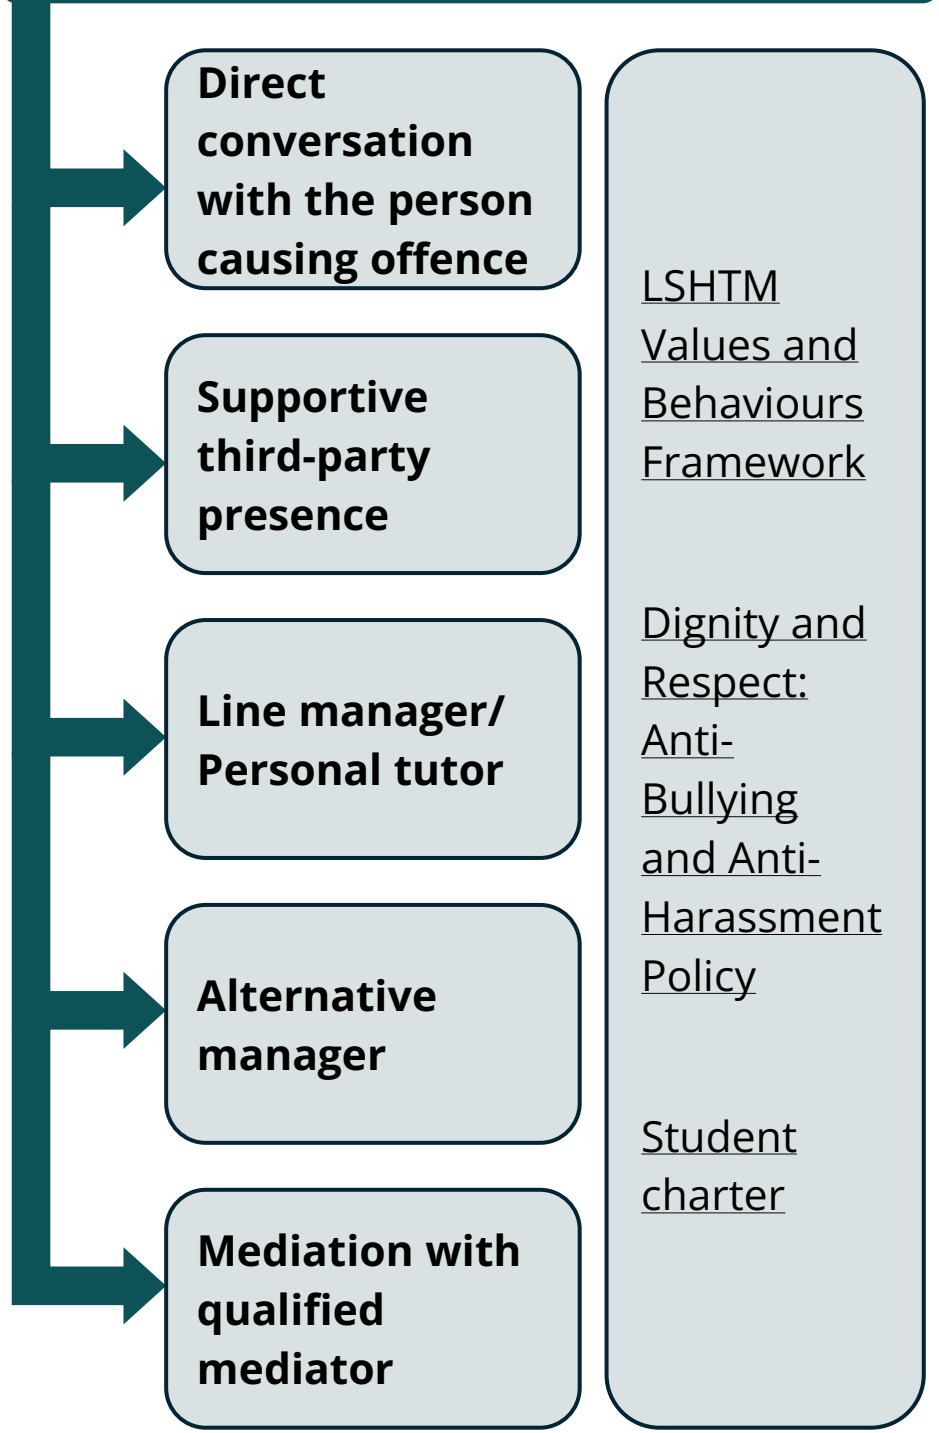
Direct conversation with the person causing offence

Supportive third-party presence

Line manager/ Personal tutor

Alternative manager

Mediation with qualified mediator

LSHTM Values and Behaviours Framework

Dignity and Respect: Anti-Bullying and Anti-Harassment Policy

Student charter